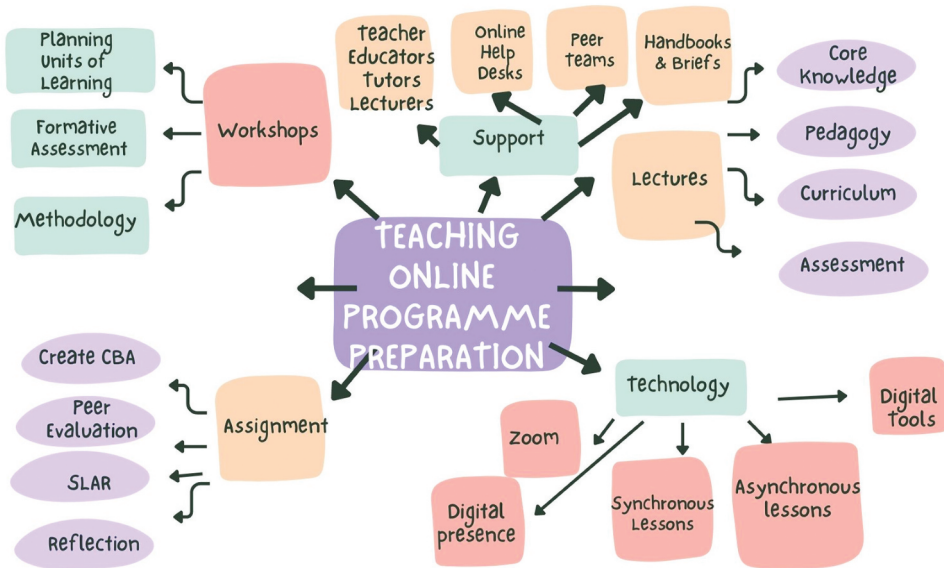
TEACHING ONLINE PROGRAMME PREPARATION

Workshops
Planning Units of Learning
Formative Assessment
Methodology

Support
Teacher Educators Tutors Lecturers
Online Help Desks
Peer Teams
Handbooks & Briefs

Lectures
Core Knowledge
Pedagogy
Curriculum
Assessment

Assignment
Create CBA
Peer Evaluation
SLAR
Reflection

Technology
Digital Tools
Zoom
Digital presence
Synchronous Lessons
Asynchronous lessons